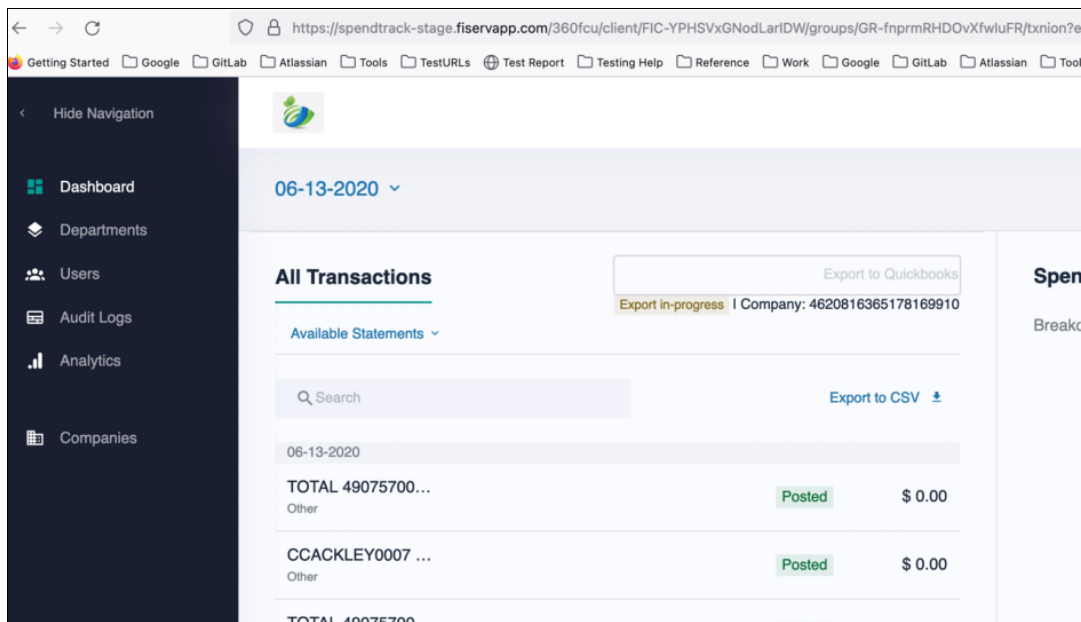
https://spendtrack-stage.fiservapp.com/360fcu/client/FIC-YPHSVxGNodLarIDW/groups/GR-fnprmRHDOvXfwluFR/txnion?e

Getting Started Google GitLab Atlassian Tools TestURLs Test Report Testing Help Reference Work Google GitLab Atlassian Tool

Hide Navigation

Dashboard
Departments
Users
Audit Logs
Analytics

Companies

06-13-2020

All Transactions

Export to Quickbooks

Export in-progress | Company: 4620816365178169910

Available Statements

Search

Export to CSV

06-13-2020

TOTAL 49075700...
Other

Posted $ 0.00

CCACKLEY0007 ...
Other

Posted $ 0.00

TOTAL 49075700

Spen

Breakd